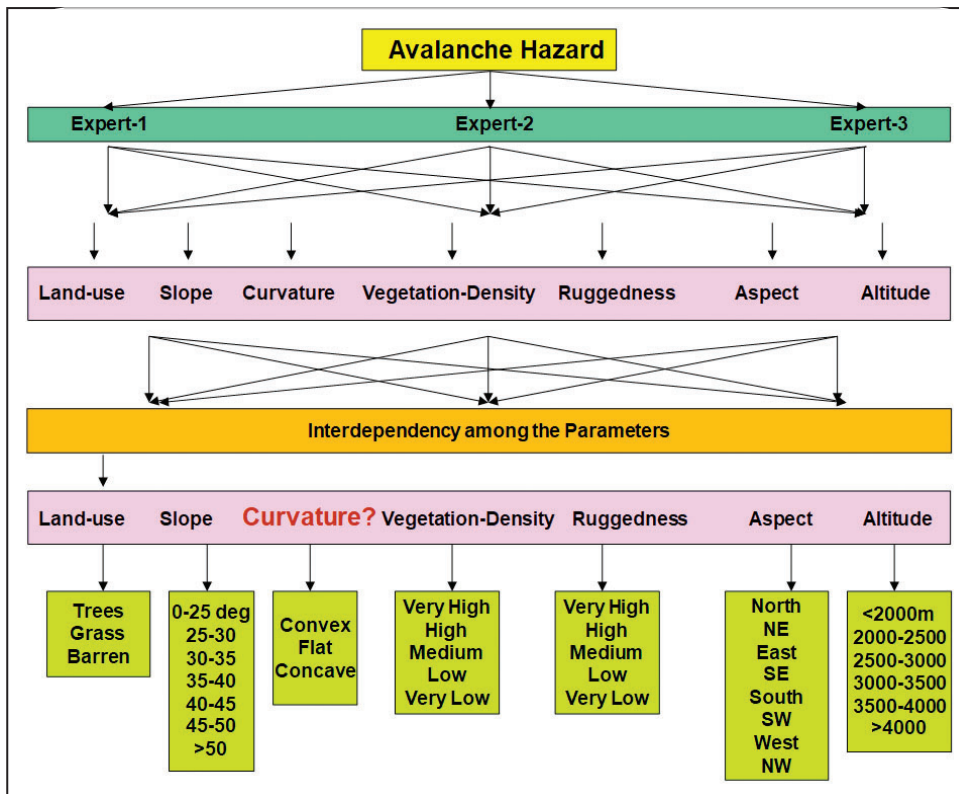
Avalanche Hazard

Expert-1 Expert-2 Expert-3

Land-use Slope Curvature Vegetation-Density Ruggedness Aspect Altitude

Interdependency among the Parameters

Land-use Slope Curvature? Vegetation-Density Ruggedness Aspect Altitude

Trees
Grass
Barren

0-25 deg
25-30
30-35
35-40
40-45
45-50
>50

Convex
Flat
Concave

Very High
High
Medium
Low
Very Low

Very High
High
Medium
Low
Very Low

North
NE
East
SE
South
SW
West
NW

<2000m
2000-2500
2500-3000
3000-3500
3500-4000
>4000